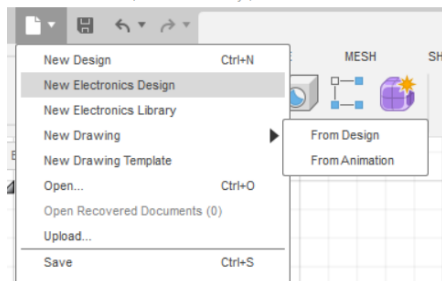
New Design Ctrl+N
New Electronics Design
New Electronics Library
New Drawing
New Drawing Template
Open... Ctrl+O
Open Recovered Documents (0)
Upload...
Save Ctrl+S

MESH
SH

From Design
From Animation